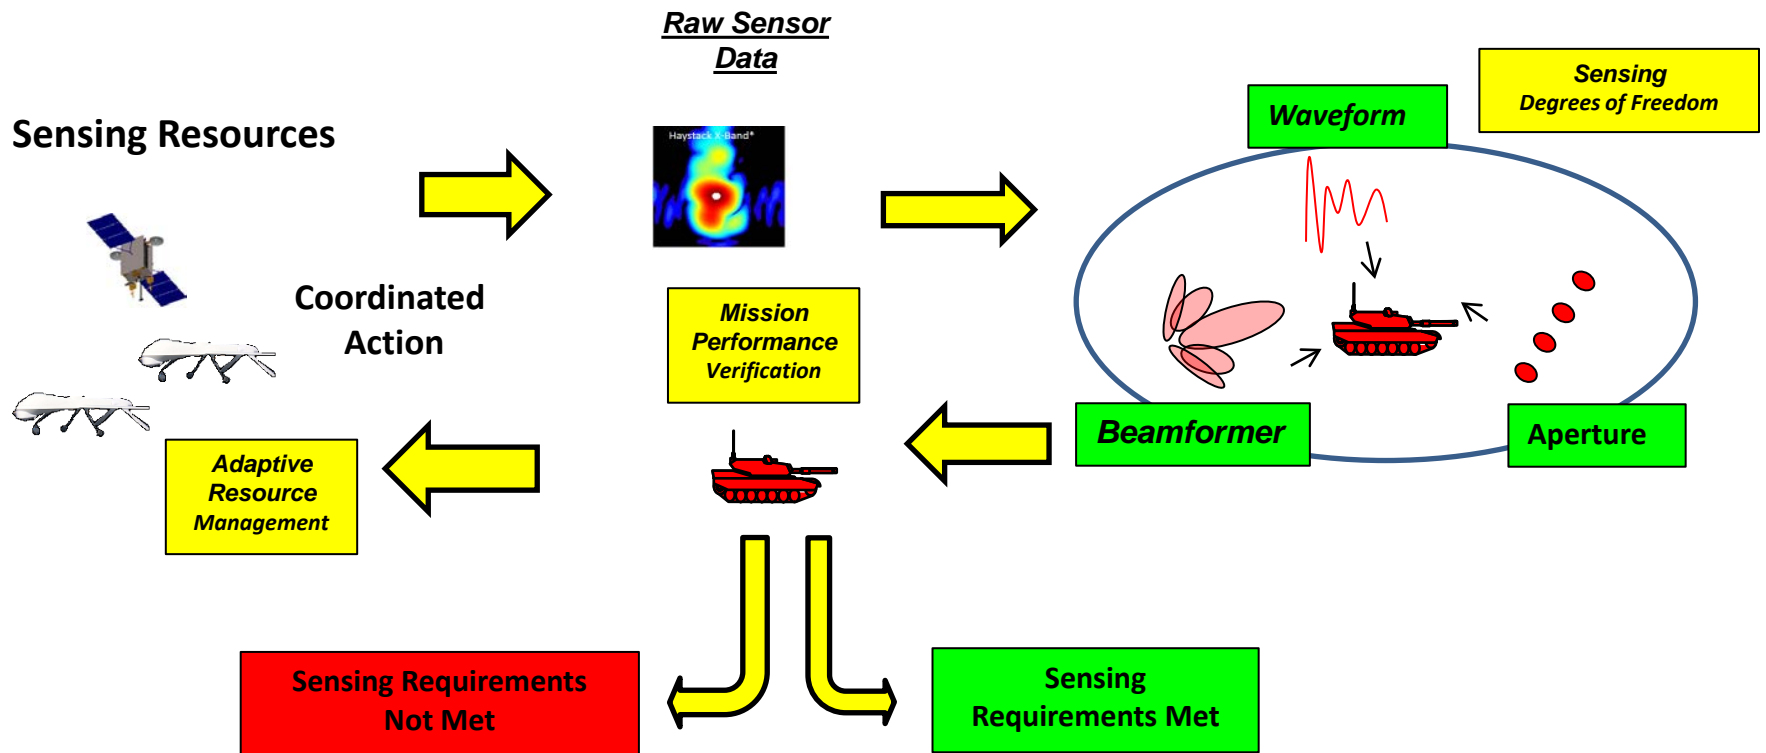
Raw Sensor Data

Sensing Resources

Haystack X-Band*

Waveform

Sensing Degrees of Freedom

Coordinated Action

Mission Performance Verification

Beamformer

Aperture

Adaptive Resource Management

Sensing Requirements Not Met

Sensing Requirements Met